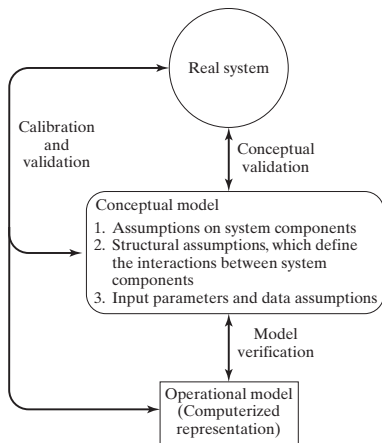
Real system

Calibration and validation

Conceptual validation

Conceptual model
1. Assumptions on system components
2. Structural assumptions, which define the interactions between system components
3. Input parameters and data assumptions

Model verification

Operational model (Computerized representation)